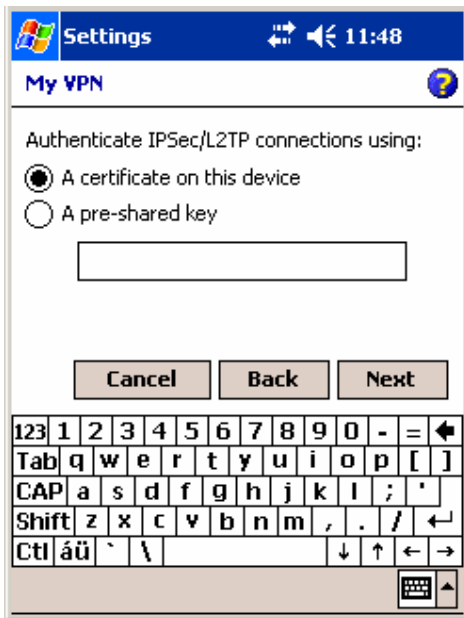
Settings 11:48

My VPN

Authenticate IPSec/L2TP connections using:

A certificate on this device

A pre-shared key

Cancel Back Next

123 1 2 3 4 5 6 7 8 9 0 - =
Tab q w e r t y u i o p [ ]
CAP a s d f g h j k l ; '
Shift z x c v b n m , . /
Ctl áü ` \ ↓ ↑ ← →